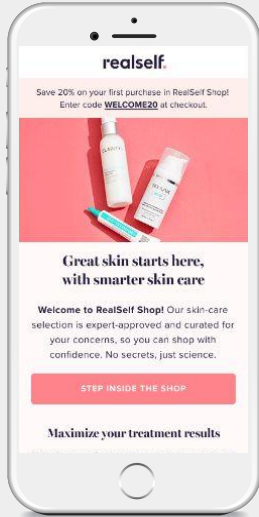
realself.

Save 20% on your first purchase in RealSelf Shop! Enter code WELCOME20 at checkout.

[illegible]

Great skin starts here, with smarter skin care

Welcome to RealSelf Shop! Our skin-care selection is expert-approved and curated for your concerns, so you can shop with confidence. No secrets, just science.

STEP INSIDE THE SHOP

Maximize your treatment results